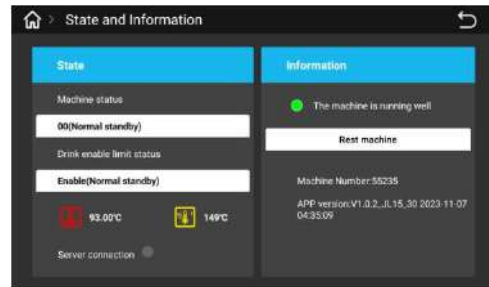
> State and Information

State

Machine status

00(Normal standby)

Drink enable limit status

Enable(Normal standby)

93.00°C

149°C

Server connection

Information

The machine is running well

Rest machine

Machine Number:55235

APP version:V1.0.2_JL15_30 2023-11-07 04:35:09